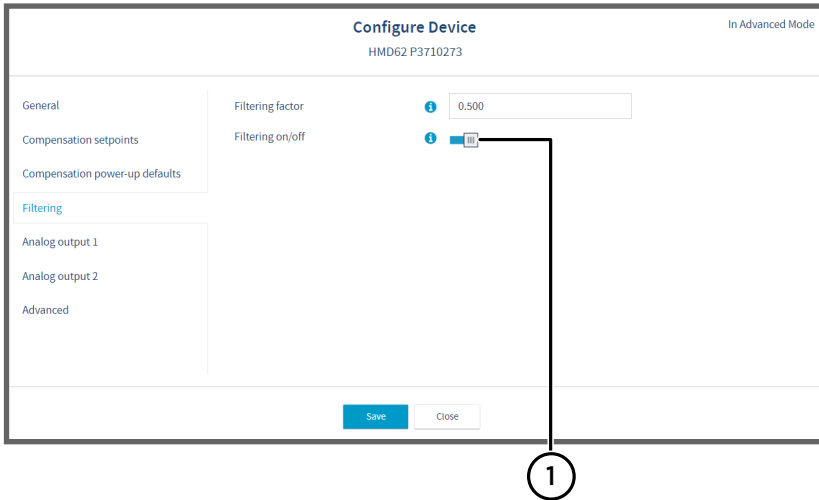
Configure Device

HMD62 P3710273

In Advanced Mode

General

Compensation setpoints

Compensation power-up defaults

Filtering

Analog output 1

Analog output 2

Advanced

Filtering factor

0.500

Filtering on/off

Save

Close

1